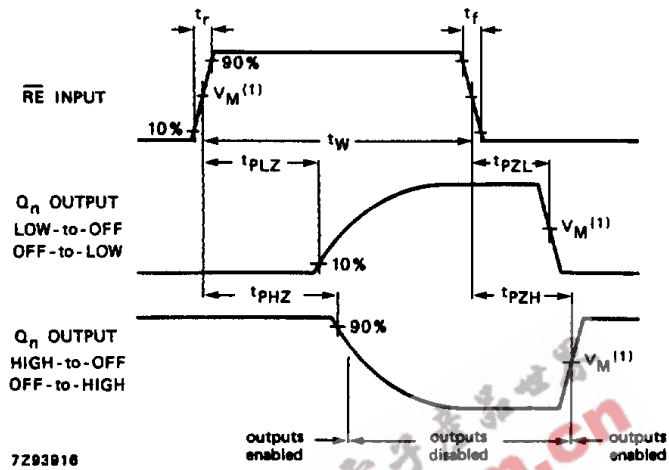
$t_r$

$t_f$

90%

$\overline{RE}$ INPUT

$V_M{}^{(1)}$

10%

$t_W$

$t_{PLZ}$

$t_{PZL}$

$Q_n$ OUTPUT
LOW-to-OFF
OFF-to-LOW

$V_M{}^{(1)}$

10%

$t_{PHZ}$

$t_{PZH}$

$Q_n$ OUTPUT
HIGH-to-OFF
OFF-to-HIGH

90%

$V_M{}^{(1)}$

outputs enabled

outputs disabled

outputs enabled

7Z93916

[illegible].cn